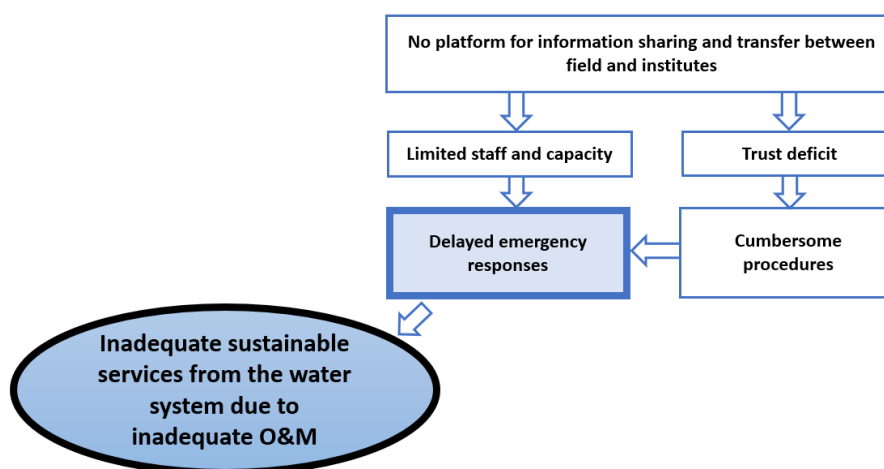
No platform for information sharing and transfer between field and institutes

Limited staff and capacity

Trust deficit

Delayed emergency responses

Cumbersome procedures

Inadequate sustainable services from the water system due to inadequate O&M